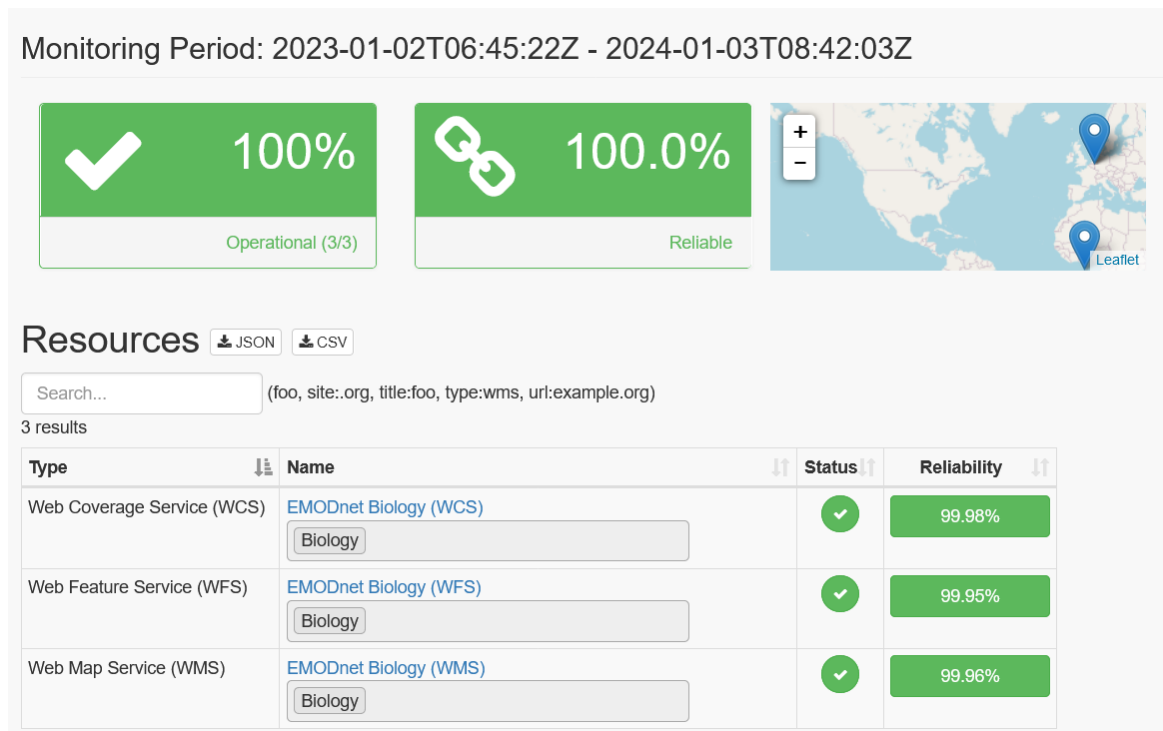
Monitoring Period: 2023-01-02T06:45:22Z - 2024-01-03T08:42:03Z

100%

Operational (3/3)

100.0%

Reliable

+
−
Leaflet

Resources JSON CSV

Search...

(foo, site:.org, title:foo, type:wms, url:example.org)

3 results

| Type | Name | Status | Reliability |
|---|---|---|---|
| Web Coverage Service (WCS) | EMODnet Biology (WCS) Biology | | 99.98% |
| Web Feature Service (WFS) | EMODnet Biology (WFS) Biology | | 99.95% |
| Web Map Service (WMS) | EMODnet Biology (WMS) Biology | | 99.96% |